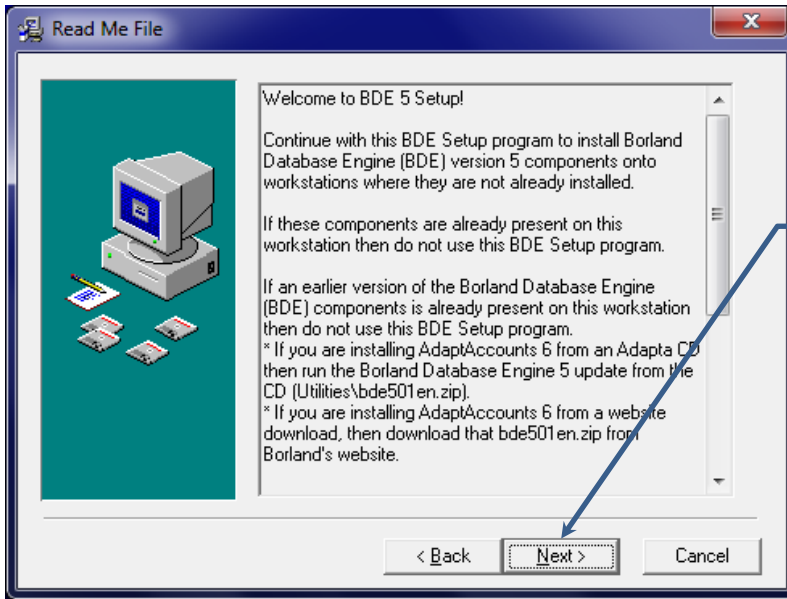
Read Me File

Welcome to BDE 5 Setup!

Continue with this BDE Setup program to install Borland Database Engine (BDE) version 5 components onto workstations where they are not already installed.

If these components are already present on this workstation then do not use this BDE Setup program.

If an earlier version of the Borland Database Engine (BDE) components is already present on this workstation then do not use this BDE Setup program.
* If you are installing AdaptAccounts 6 from an Adapta CD then run the Borland Database Engine 5 update from the CD (Utilities\bde501en.zip).
* If you are installing AdaptAccounts 6 from a website download, then download that bde501en.zip from Borland's website.

< Back
Next >
Cancel